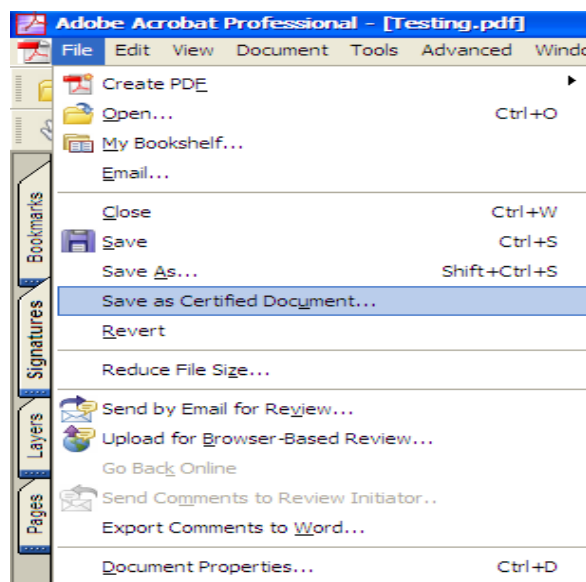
Adobe Acrobat Professional - [Testing.pdf]

File Edit View Document Tools Advanced Windo

Create PDF
Open... Ctrl+O
My Bookshelf...
Email...
Close Ctrl+W
Save Ctrl+S
Save As... Shift+Ctrl+S
Save as Certified Document...
Revert
Reduce File Size...
Send by Email for Review...
Upload for Browser-Based Review...
Go Back Online
Send Comments to Review Initiator..
Export Comments to Word...
Document Properties... Ctrl+D

Bookmarks
Signatures
Layers
Pages